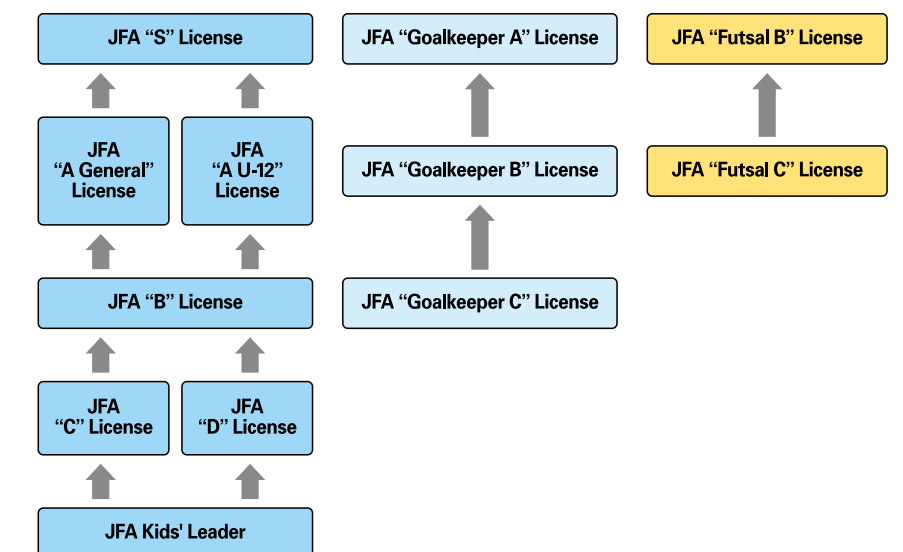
JFA “S” License

JFA “A General” License

JFA “A U-12” License

JFA “B” License

JFA “C” License

JFA “D” License

JFA Kids' Leader

JFA “Goalkeeper A” License

JFA “Goalkeeper B” License

JFA “Goalkeeper C” License

JFA “Futsal B” License

JFA “Futsal C” License